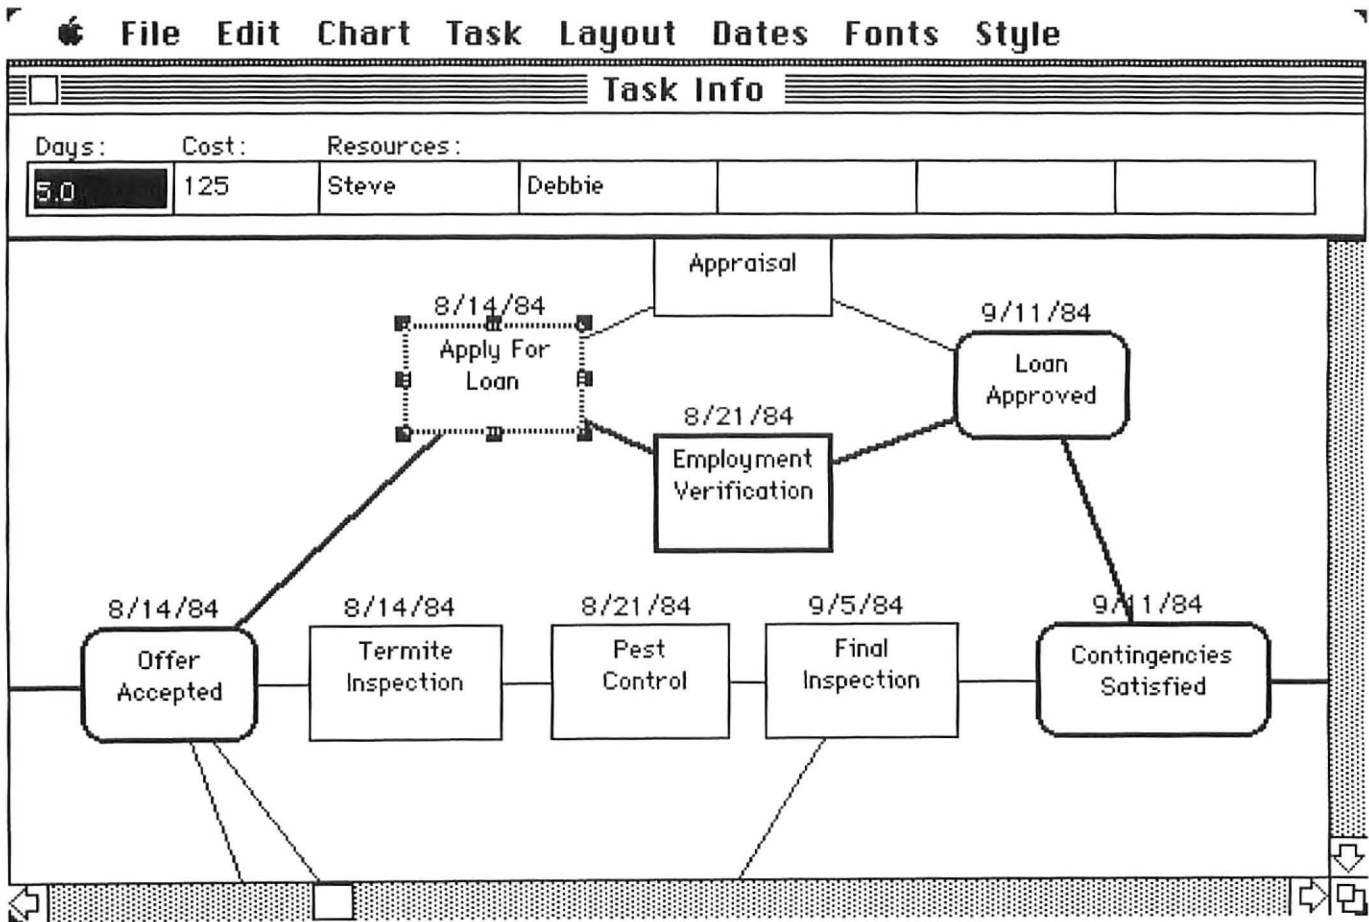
File Edit Chart Task Layout Dates Fonts Style

Task Info

Days: Cost: Resources:

| 5.0 | 125 | Steve | Debbie | | | |
|---|---|---|---|---|---|---|

Appraisal

8/14/84
Apply For Loan

9/11/84
Loan Approved

8/21/84
Employment Verification

8/14/84
Offer Accepted

8/14/84
Termite Inspection

8/21/84
Pest Control

9/5/84
Final Inspection

9/11/84
Contingencies Satisfied